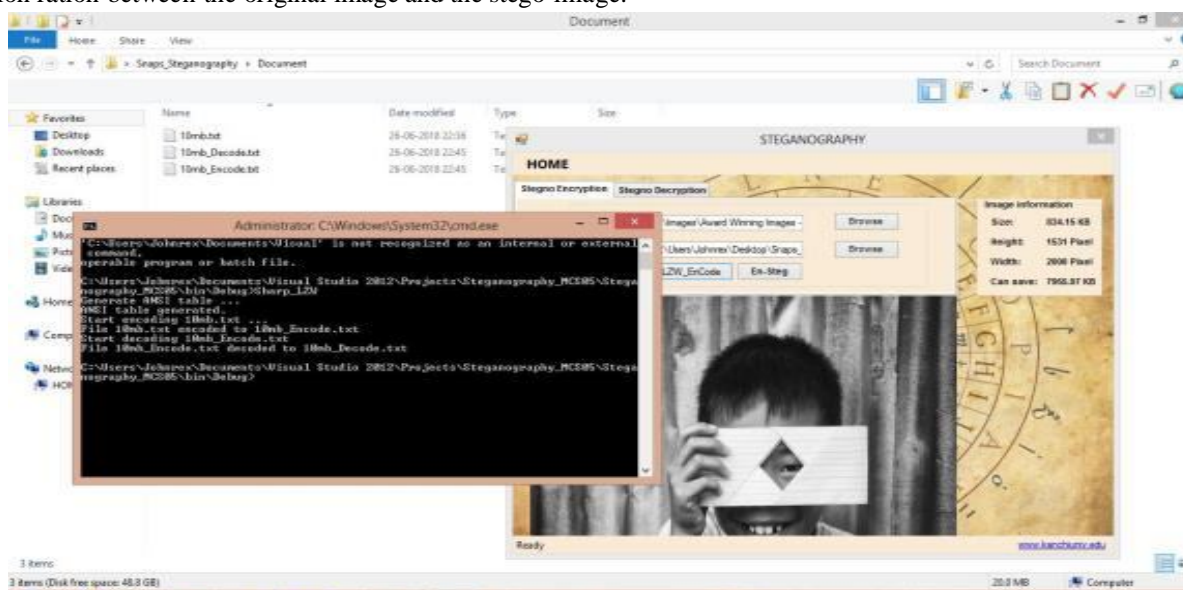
tion ratio between the original image and the stego-image.

Document

File Home Share View

» Snaps_Steganography » Document

Search Document

Favorites
Desktop
Downloads
Recent places

Libraries
Doc
Mus
Pict
Vide

Home

Comp

Netw
HOM

Name
10mb.txt
10mb_Decode.txt
10mb_Encode.txt

Date modified
26-06-2018 22:36
26-06-2018 22:45
26-06-2018 22:45

Type
Te
Te
Te

Size

Administrator: C:\Windows\System32\cmd.exe

'C:\Users\Johnrex\Documents\Visual' is not recognized as an internal or external command,
operable program or batch file.

C:\Users\Johnrex\Documents\Visual Studio 2012\Projects\Steganography_MCS05\Steganography_MCS05\bin\Debug>Sharp_LZW
Generate ANSI table ...
ANSI table generated.
Start encoding 10mb.txt ...
File 10mb.txt encoded to 10mb_Encode.txt
Start decoding 10mb_Encode.txt
File 10mb_Encode.txt decoded to 10mb_Decode.txt

C:\Users\Johnrex\Documents\Visual Studio 2012\Projects\Steganography_MCS05\Steganography_MCS05\bin\Debug>

STEGANOGRAPHY

HOME

Stegno Encryption Stegno Decryption

\Images\Award Winning Images - Browse
:\Users\Johnrex\Desktop\Snaps_ Browse
LZW_EnCode En-Steg

Image information
Size: 834.15 KB
Height: 1531 Pixel
Width: 2000 Pixel
Can save: 7955.97 KB

Ready

www.kanchiuniv.edu

3 items

3 items (Disk free space: 48.3 GB)

20.0 MB Computer